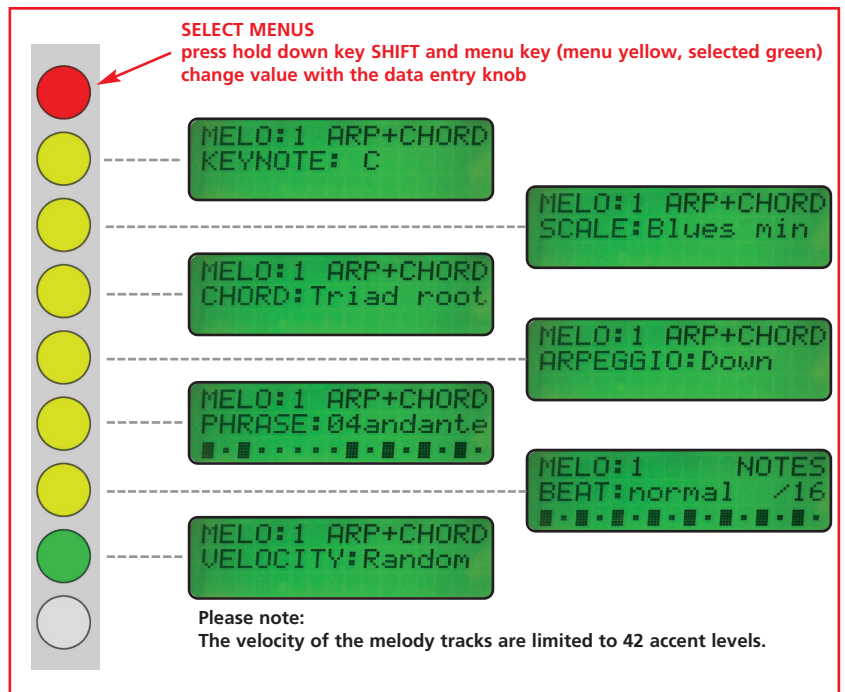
SELECT MENUS
press hold down key SHIFT and menu key (menu yellow, selected green)
change value with the data entry knob

MELO:1 ARP+CHORD
KEYNOTE: C

MELO:1 ARP+CHORD
SCALE:Blues min

MELO:1 ARP+CHORD
CHORD:Triad root

MELO:1 ARP+CHORD
ARPEGGIO:Down

MELO:1 ARP+CHORD
PHRASE:04andante

MELO:1 NOTES
BEAT:normal /16

MELO:1 ARP+CHORD
VELOCITY:Random

Please note:
The velocity of the melody tracks are limited to 42 accent levels.